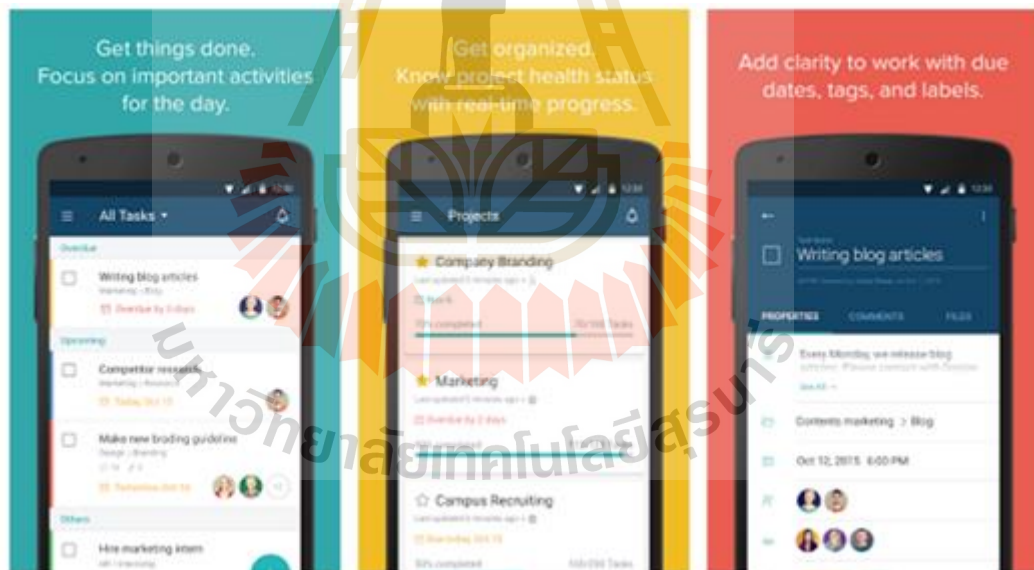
Get things done.
Focus on important activities for the day.

All Tasks

Overdue

Writing blog articles

Overdue by 3 days

Upcoming

Competitor research

Today, Oct 13

Make new brding guideline

Tomorrow, Oct 14

Others

Hire marketing intern

Get organized.
Know project health status with real-time progress.

Projects

Company Branding

70% completed

Marketing

Overdue by 2 days

Campus Recruiting

Add clarity to work with due dates, tags, and labels.

Writing blog articles

PROPERTIES

COMMENTS

FILES

Every Monday we release blog articles. Please connect with Bobbie

See All

Contents marketing > Blog

Oct 12, 2015 6:00 PM

มหาวิทยาลัยเทคโนโลยีสุรนารี